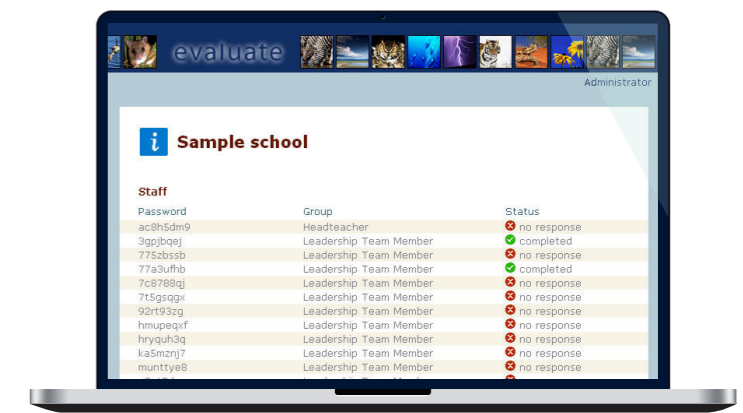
evaluate

Administrator

i Sample school

Staff

| Password | Group | Status |
|---|---|---|
| ac8h5dm9 | Headteacher | no response |
| 3gpjbqej | Leadership Team Member | completed |
| 775zbssb | Leadership Team Member | no response |
| 77a3ufhb | Leadership Team Member | completed |
| 7c8788qj | Leadership Team Member | no response |
| 7t5gsqgx | Leadership Team Member | no response |
| 92rt93zg | Leadership Team Member | no response |
| hmupeqxf | Leadership Team Member | no response |
| hryquh3q | Leadership Team Member | no response |
| ka5mznj7 | Leadership Team Member | no response |
| munttye8 | Leadership Team Member | no response |
| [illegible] | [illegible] | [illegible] |